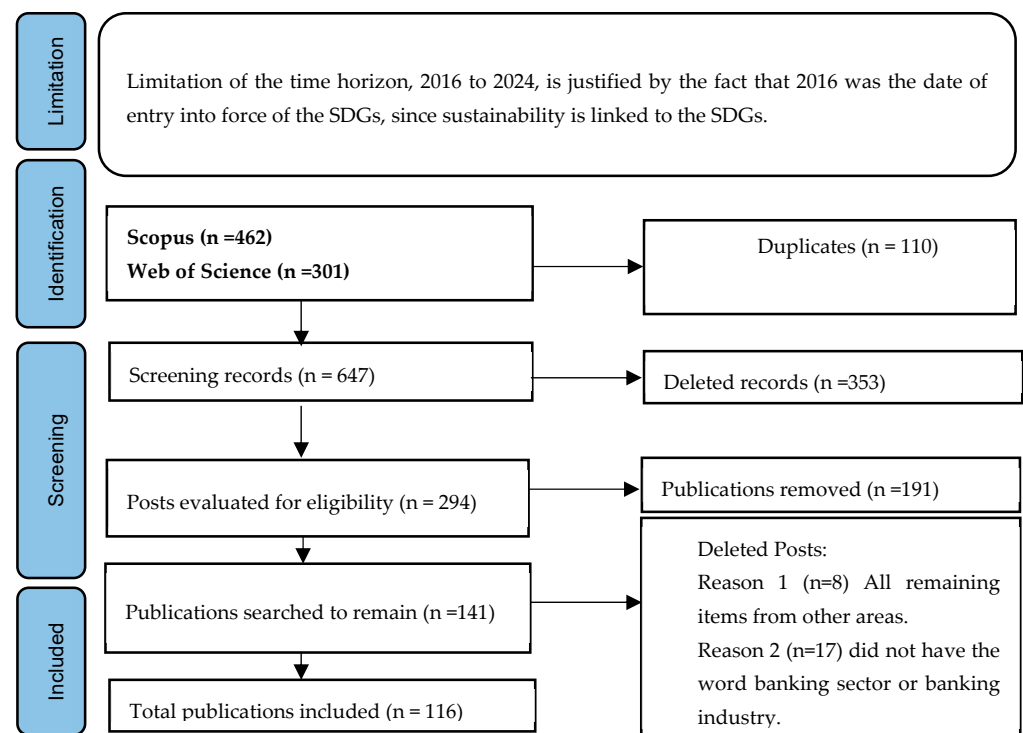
Limitation

Limitation of the time horizon, 2016 to 2024, is justified by the fact that 2016 was the date of entry into force of the SDGs, since sustainability is linked to the SDGs.

Identification

Scopus (n =462)
Web of Science (n =301)

Duplicates (n = 110)

Screening

Screening records (n = 647)

Deleted records (n =353)

Posts evaluated for eligibility (n = 294)

Publications removed (n =191)

Included

Publications searched to remain (n =141)

Deleted Posts:
Reason 1 (n=8) All remaining items from other areas.
Reason 2 (n=17) did not have the word banking sector or banking industry.

Total publications included (n = 116)